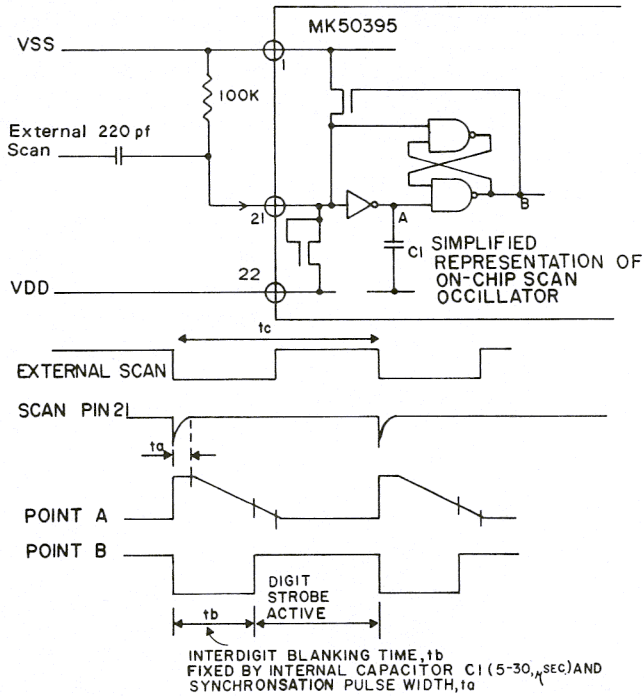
MK50395

VSS

1

100K

External 220 pf Scan

21

A

B

C1

SIMPLIFIED REPRESENTATION OF ON-CHIP SCAN OSCILLATOR

22

VDD

tc

EXTERNAL SCAN

SCAN PIN 21

ta

POINT A

POINT B

DIGIT STROBE ACTIVE

tb

INTERDIGIT BLANKING TIME, tb FIXED BY INTERNAL CAPACITOR C1 (5-30, $\mu$ SEC) AND SYNCHRONSATION PULSE WIDTH, ta